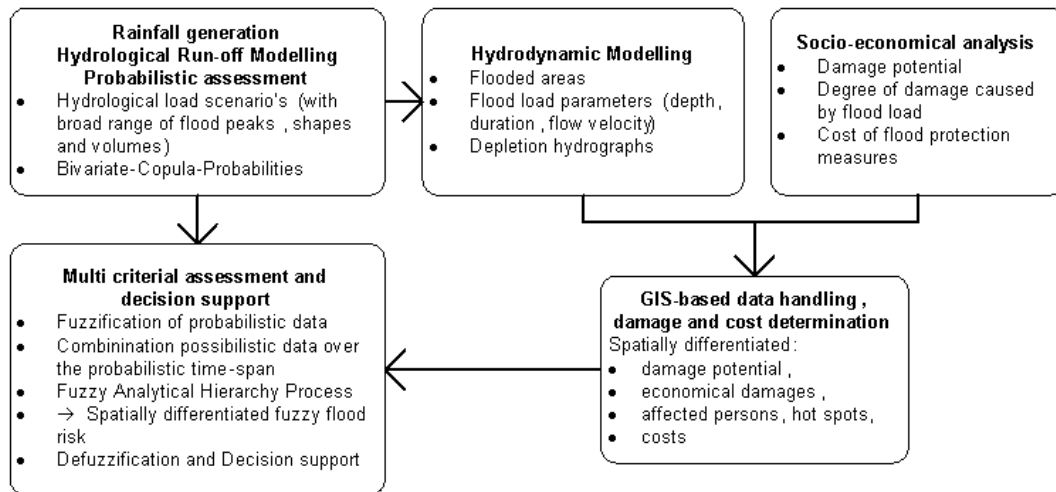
**Rainfall generation**
**Hydrological Run-off Modelling**
**Probabilistic assessment**
- Hydrological load scenario's (with broad range of flood peaks , shapes and volumes)
- Bivariate-Copula-Probabilities

**Hydrodynamic Modelling**
- Flooded areas
- Flood load parameters (depth , duration , flow velocity)
- Depletion hydrographs

**Socio-economical analysis**
- Damage potential
- Degree of damage caused by flood load
- Cost of flood protection measures

**Multi criterial assessment and decision support**
- Fuzzification of probabilistic data
- Combinination possibilistic data over the probabilistic time-span
- Fuzzy Analytical Hierarchy Process
- → Spatially differentiated fuzzy flood risk
- Defuzzification and Decision support

**GIS-based data handling , damage and cost determination**
Spatially differentiated :
- damage potential ,
- economical damages ,
- affected persons , hot spots,
- costs